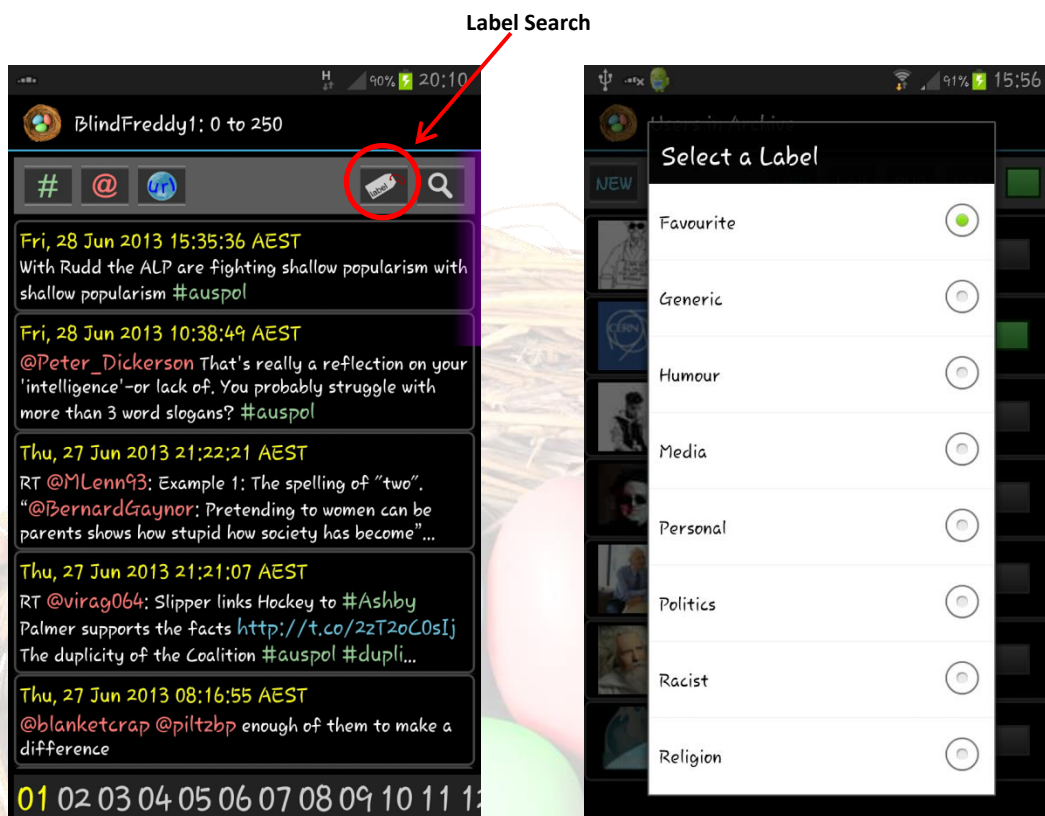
Label Search

H 90% 20:10

BlindFreddy1: 0 to 250

# @ url label

Fri, 28 Jun 2013 15:35:36 AEST
With Rudd the ALP are fighting shallow popularism with shallow popularism #auspol

Fri, 28 Jun 2013 10:38:49 AEST
@Peter_Dickerson That's really a reflection on your 'intelligence'-or lack of. You probably struggle with more than 3 word slogans? #auspol

Thu, 27 Jun 2013 21:22:21 AEST
RT @MLenn93: Example 1: The spelling of "two". "@BernardGaynor: Pretending to women can be parents shows how stupid how society has become"...

Thu, 27 Jun 2013 21:21:07 AEST
RT @virag064: Slipper links Hockey to #Ashby Palmer supports the facts http://t.co/2zT2oC0sIj The duplicity of the Coalition #auspol #dupli...

Thu, 27 Jun 2013 08:16:55 AEST
@blanketcrap @piltzbp enough of them to make a difference

01 02 03 04 05 06 07 08 09 10 11 1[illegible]

91% 15:56

NEW

Select a Label

Favourite

Generic

Humour

Media

Personal

Politics

Racist

Religion